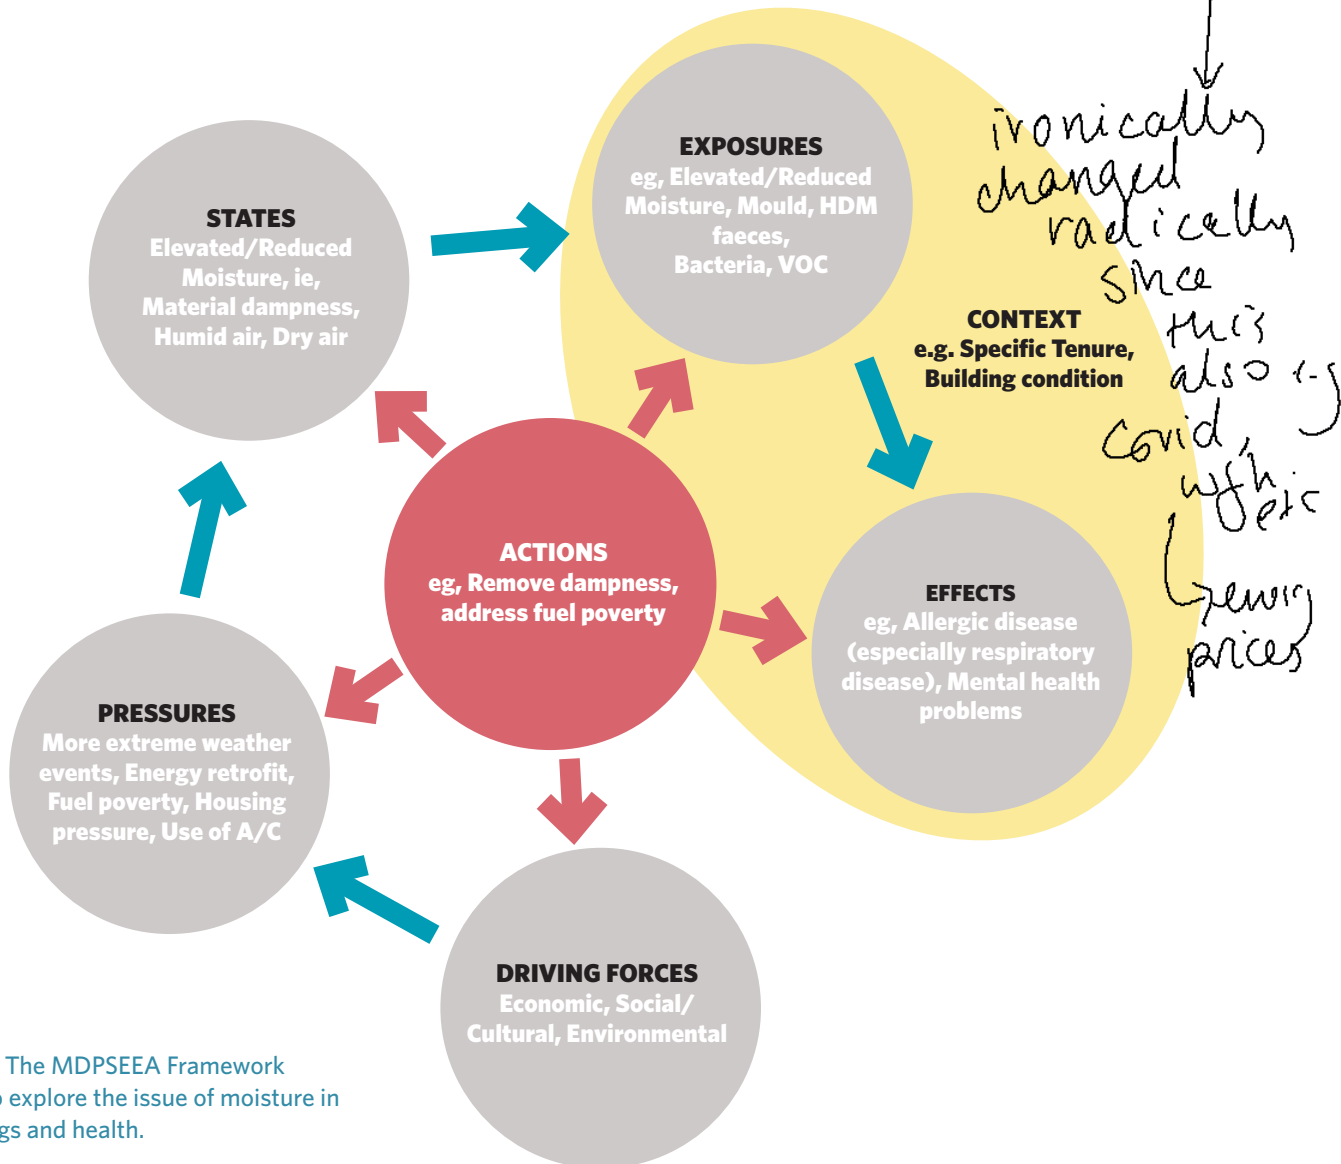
STATES
Elevated/Reduced Moisture, ie, Material dampness, Humid air, Dry air

EXPOSURES
eg, Elevated/Reduced Moisture, Mould, HDM faeces, Bacteria, VOC

CONTEXT
e.g. Specific Tenure, Building condition

ironically changed radically since this also e.g. covid, wfh etc
Energy prices

ACTIONS
eg, Remove dampness, address fuel poverty

EFFECTS
eg, Allergic disease (especially respiratory disease), Mental health problems

PRESSURES
More extreme weather events, Energy retrofit, Fuel poverty, Housing pressure, Use of A/C

DRIVING FORCES
Economic, Social/ Cultural, Environmental

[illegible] The MDPSEEA Framework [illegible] explore the issue of moisture in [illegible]gs and health.